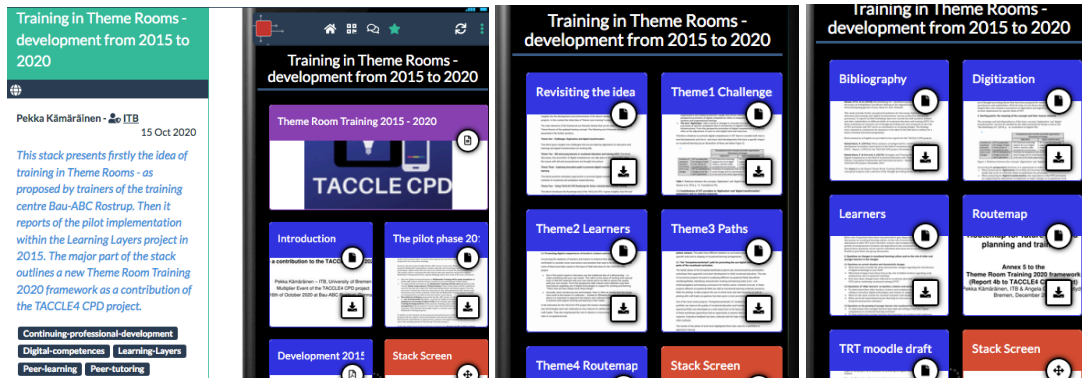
Training in Theme Rooms - development from 2015 to 2020

Pekka Kämäräinen - ITB
15 Oct 2020

This stack presents firstly the idea of training in Theme Rooms - as proposed by trainers of the training centre Bau-ABC Rostrup. Then it reports of the pilot implementation within the Learning Layers project in 2015. The major part of the stack outlines a new Theme Room Training 2020 framework as a contribution of the TACCLE4 CPD project.

Continuing-professional-development
Digital-competences
Learning-Layers
Peer-learning
Peer-tutoring

Training in Theme Rooms - development from 2015 to 2020

Theme Room Training 2015 - 2020

TACCLE CPD

Introduction

a contribution to the TACCLE4

Pekka Kämäräinen – ITB, University of Bremen
Multiplier Event of the TACCLE4 CPD project
15th of October 2020 at Bau-ABC Rostrup

The pilot phase 20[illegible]

Development 2015

Stack Screen

Training in Theme Rooms - development from 2015 to 2020

Revisiting the idea

Theme1 Challenge

Theme2 Learners

Theme3 Paths

Theme4 Routemap

Stack Screen

Training in Theme Rooms - development from 2015 to 2020

Bibliography

Digitization

Learners

Routemap

planning and trai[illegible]

Annex 5 to the
Theme Room Training 2020 framework
(Report 4b to TACCLE4 C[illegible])
Pekka Kämäräinen, ITB & Angela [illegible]
Bremen, December 2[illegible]

TRT moodle draft

Stack Screen